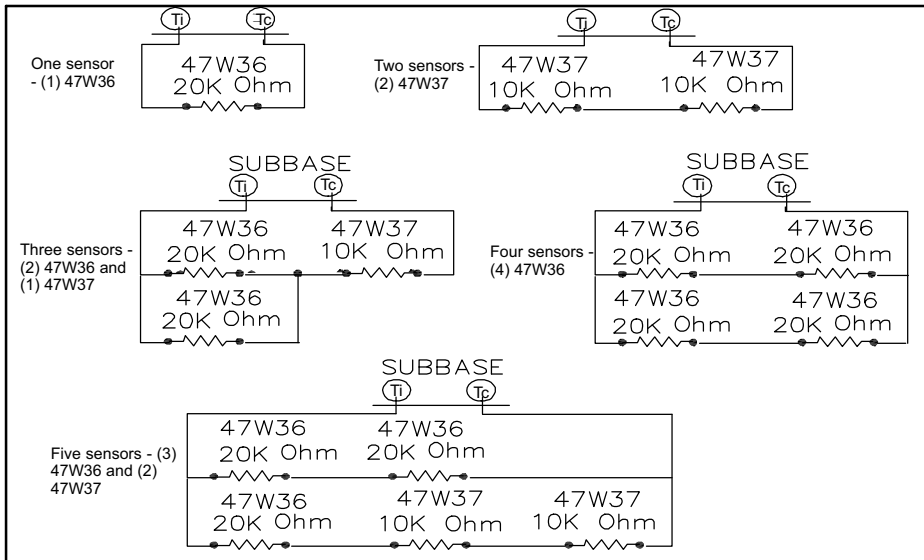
Ti Tc
One sensor - (1) 47W36
47W36
20K Ohm

Ti Tc
Two sensors - (2) 47W37
47W37
10K Ohm
47W37
10K Ohm

SUBBASE
Ti Tc
Three sensors - (2) 47W36 and (1) 47W37
47W36
20K Ohm
47W37
10K Ohm
47W36
20K Ohm

SUBBASE
Ti Tc
Four sensors - (4) 47W36
47W36
20K Ohm
47W36
20K Ohm
47W36
20K Ohm
47W36
20K Ohm

SUBBASE
Ti Tc
Five sensors - (3) 47W36 and (2) 47W37
47W36
20K Ohm
47W36
20K Ohm
47W36
20K Ohm
47W37
10K Ohm
47W37
10K Ohm